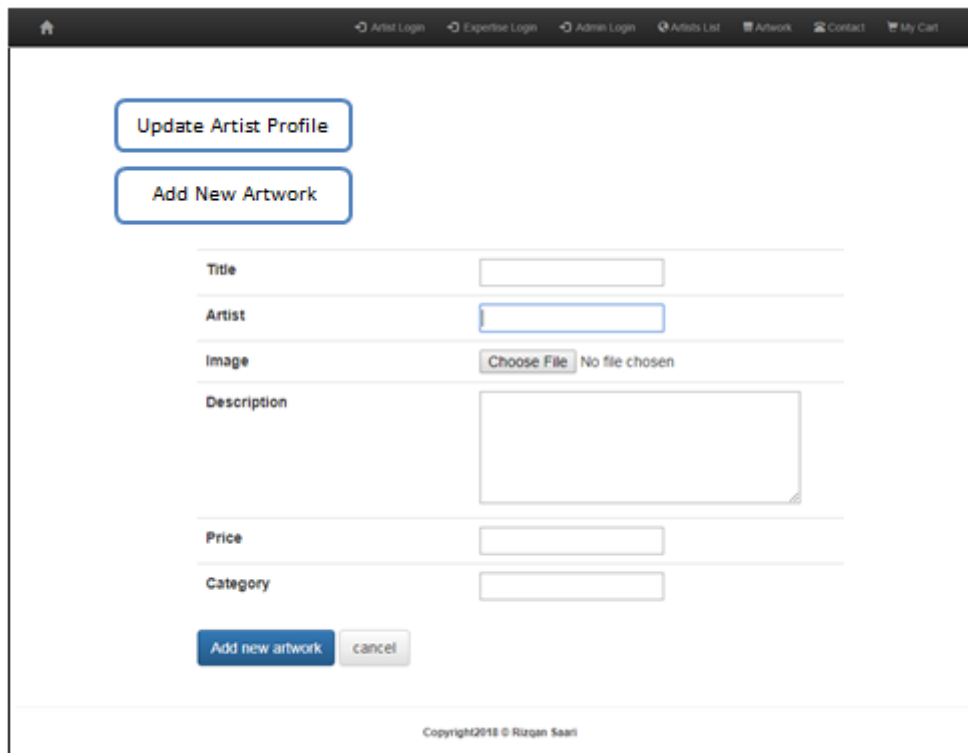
Artist Login Expertise Login Admin Login Artists List Artwork Contact My Cart

Update Artist Profile

Add New Artwork

| Title | |
|---|---|
| Artist | |
| Image | Choose File No file chosen |
| Description | |
| Price | |
| Category | |

Add new artwork cancel

Copyright2018 © Rizqan Saari